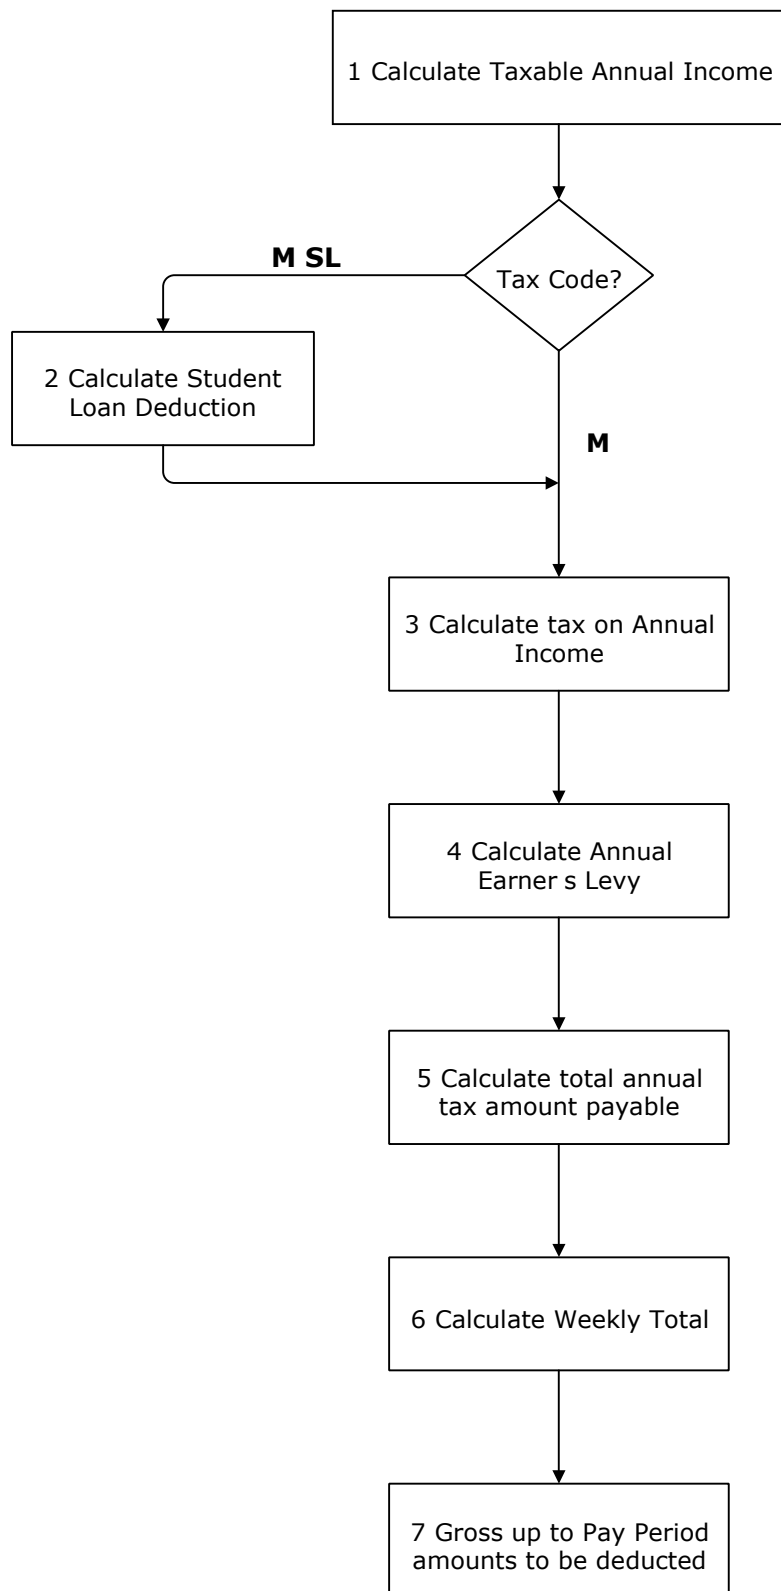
1 Calculate Taxable Annual Income

Tax Code?

M SL

2 Calculate Student Loan Deduction

M

3 Calculate tax on Annual Income

4 Calculate Annual Earner s Levy

5 Calculate total annual tax amount payable

6 Calculate Weekly Total

7 Gross up to Pay Period amounts to be deducted